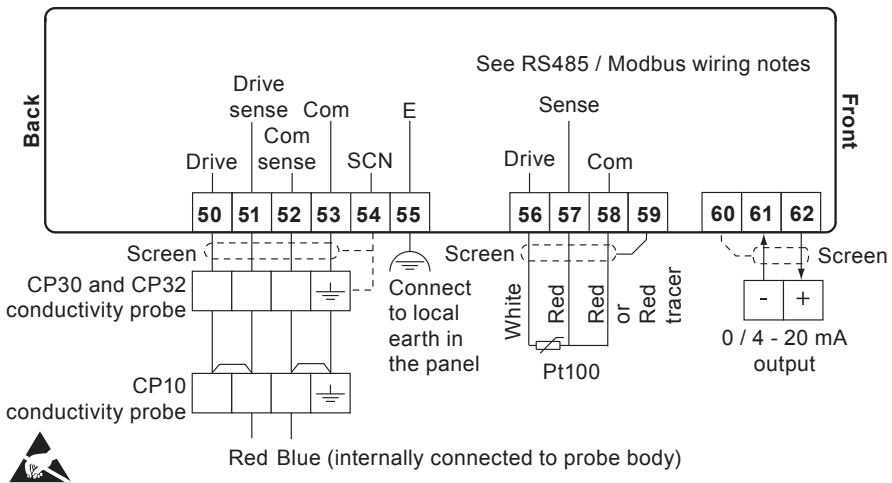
See RS485 / Modbus wiring notes

Back

Front

Drive

Drive sense

Com sense

Com

SCN

E

Drive

Sense

Com

| 50 | 51 | 52 | 53 | 54 | 55 |
|---|---|---|---|---|---|

| 56 | 57 | 58 | 59 |
|---|---|---|---|

| 60 | 61 | 62 |
|---|---|---|

Screen

Screen

Screen

CP30 and CP32 conductivity probe

Connect to local earth in the panel

White

Red

Red

or Red tracer

Pt100

-

+

0 / 4 - 20 mA output

CP10 conductivity probe

Red Blue (internally connected to probe body)